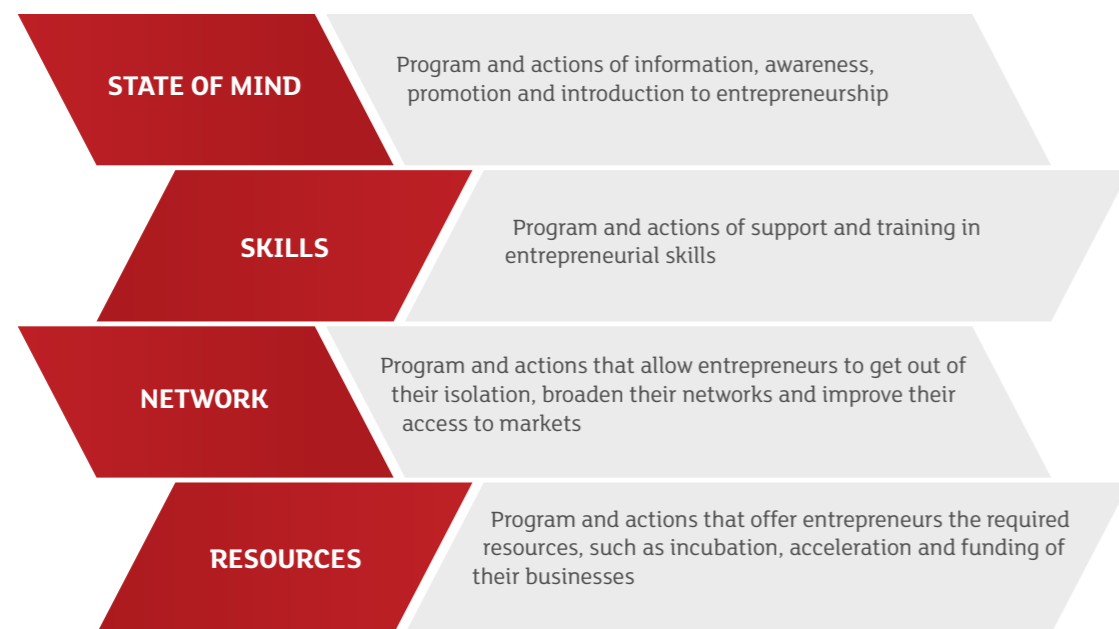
STATE OF MIND

Program and actions of information, awareness, promotion and introduction to entrepreneurship

SKILLS

Program and actions of support and training in entrepreneurial skills

NETWORK

Program and actions that allow entrepreneurs to get out of their isolation, broaden their networks and improve their access to markets

RESOURCES

Program and actions that offer entrepreneurs the required resources, such as incubation, acceleration and funding of their businesses